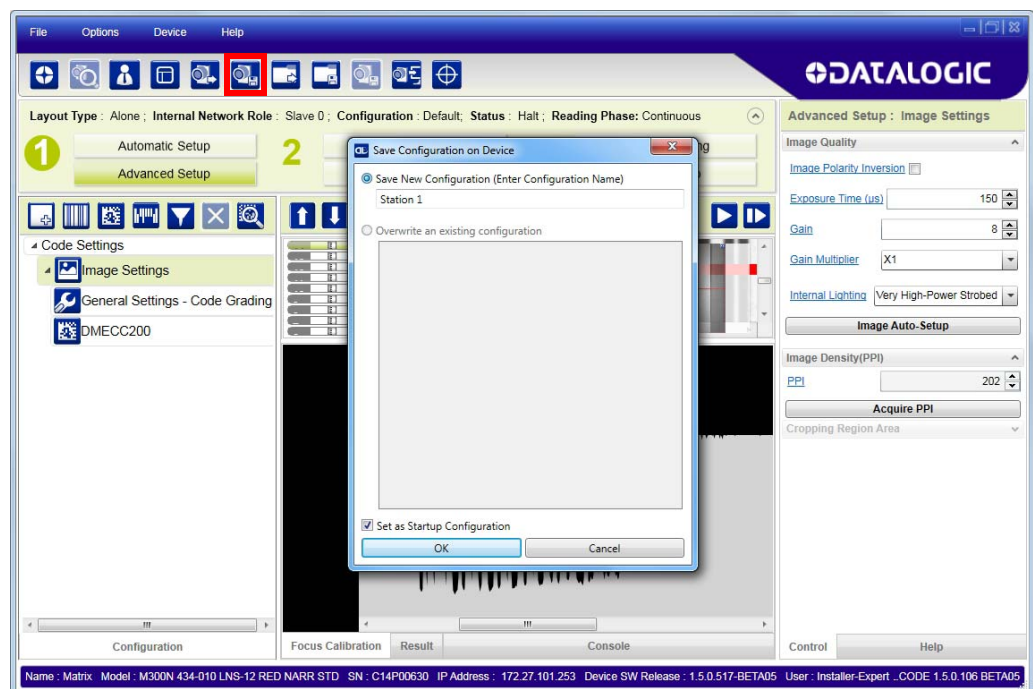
File Options Device Help

DATALOGIC

Layout Type : Alone ; Internal Network Role : Slave 0 ; Configuration : Default; Status : Halt ; Reading Phase: Continuous

1 Automatic Setup
Advanced Setup

2

Code Settings
Image Settings
General Settings - Code Grading
DMECC200

Save Configuration on Device
Save New Configuration (Enter Configuration Name)
Station 1
Overwrite an existing configuration
Set as Startup Configuration
OK Cancel

Advanced Setup : Image Settings
Image Quality
Image Polarity Inversion
Exposure Time (us) 150
Gain 8
Gain Multiplier X1
Internal Lighting Very High-Power Strobed
Image Auto-Setup
Image Density(PPI)
PPI 202
Acquire PPI
Cropping Region Area

Configuration
Focus Calibration Result Console
Control Help

Name : Matrix Model : M300N 434-010 LNS-12 RED NARR STD SN : C14P00630 IP Address : 172.27.101.253 Device SW Release : 1.5.0.517-BETA05 User : Installer-Expert ..CODE 1.5.0.106 BETA05